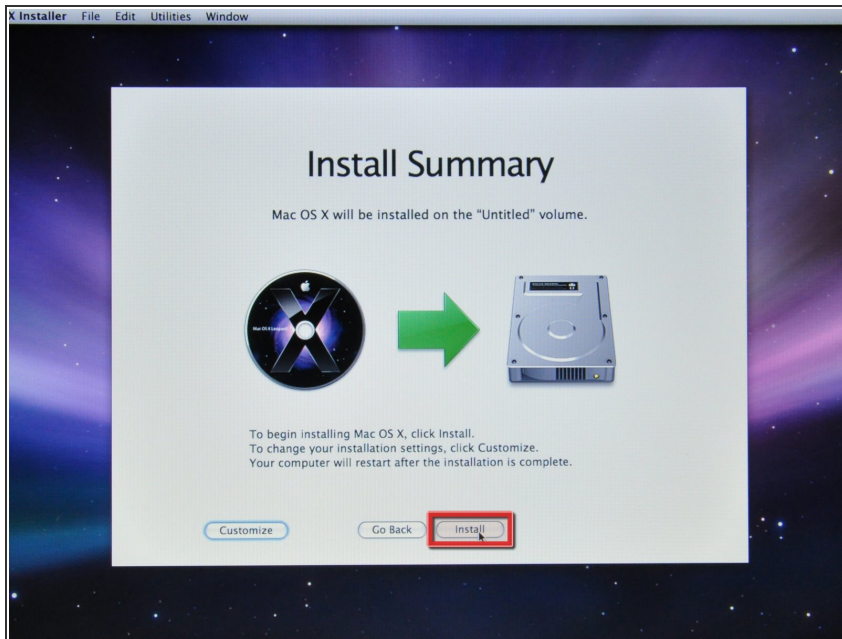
X Installer File Edit Utilities Window

Install Summary

Mac OS X will be installed on the "Untitled" volume.

Mac OS X Leopard

To begin installing Mac OS X, click Install.
To change your installation settings, click Customize.
Your computer will restart after the installation is complete.

Customize

Go Back

Install